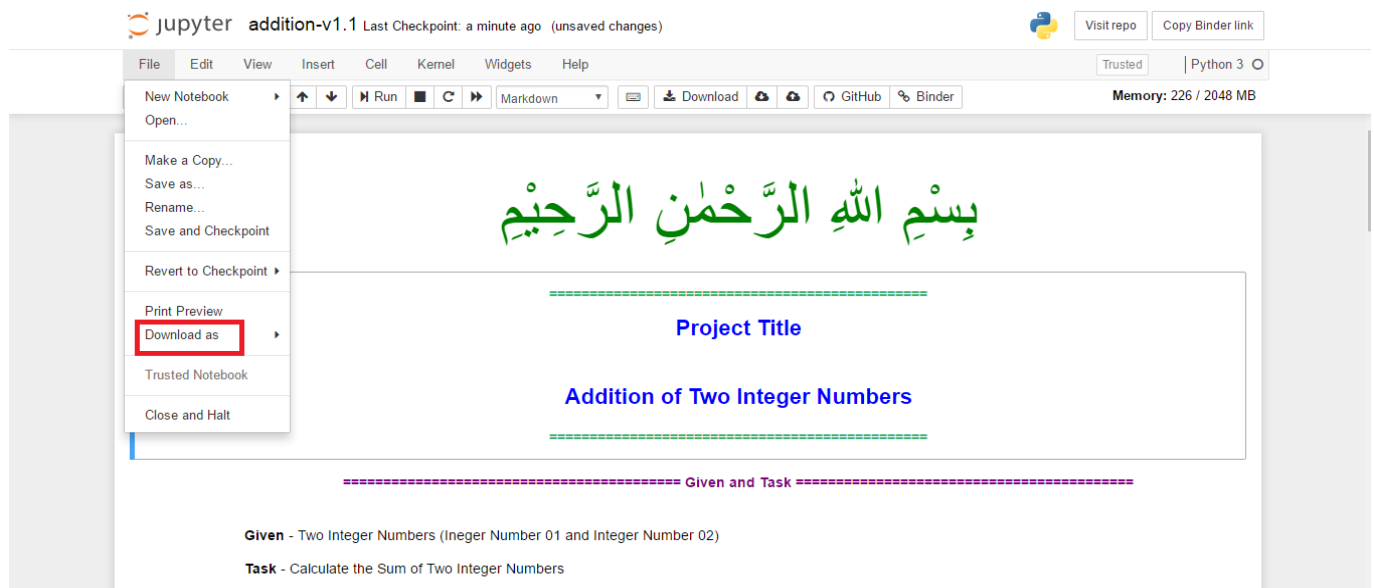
jupyter addition-v1.1 Last Checkpoint: a minute ago (unsaved changes)

Visit repo
Copy Binder link

File Edit View Insert Cell Kernel Widgets Help

Trusted
Python 3

Run
Markdown
Download
GitHub
Binder

Memory: 226 / 2048 MB

New Notebook
Open...

Make a Copy...
Save as...
Rename...
Save and Checkpoint

Revert to Checkpoint

Print Preview
Download as

Trusted Notebook

Close and Halt

بِسْمِ اللهِ الرَّحْمٰنِ الرَّحِيْمِ

==============================================

Project Title

Addition of Two Integer Numbers

==============================================

========================================= Given and Task =========================================

Given - Two Integer Numbers (Ineger Number 01 and Integer Number 02)

Task - Calculate the Sum of Two Integer Numbers